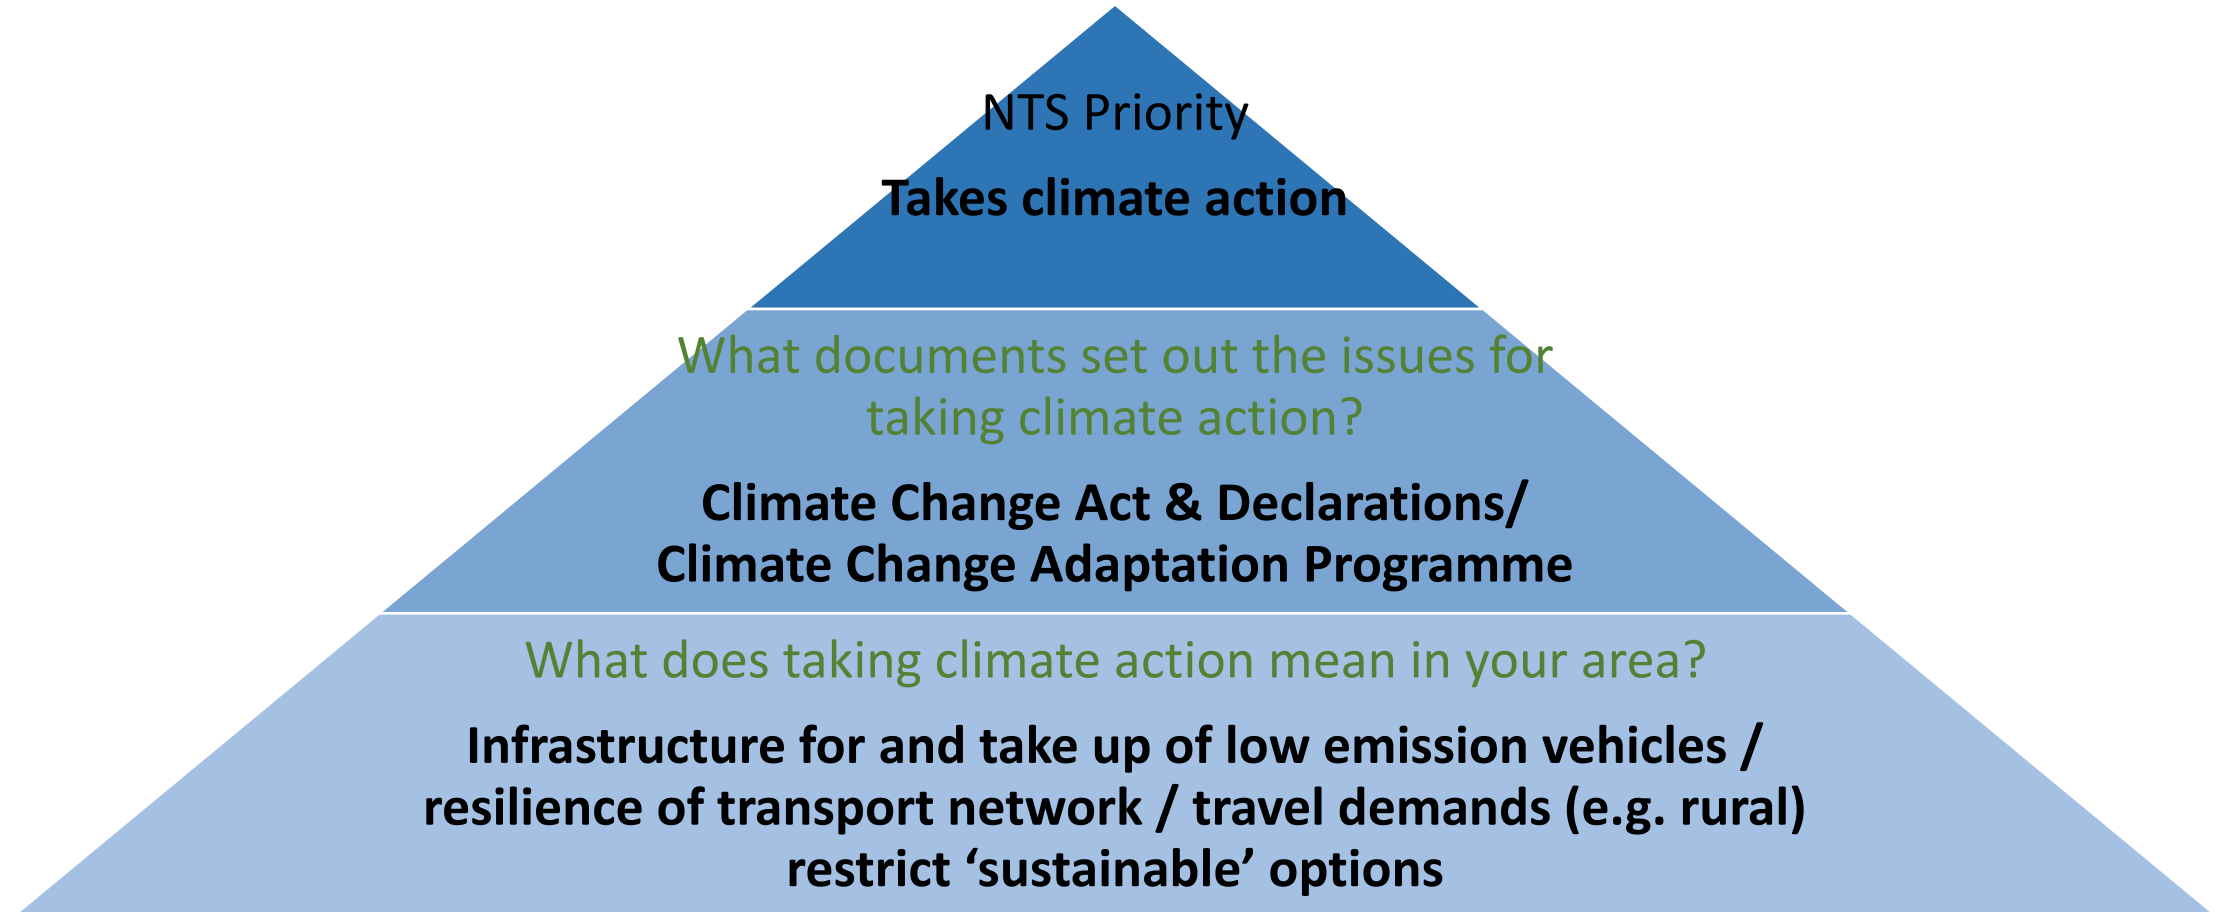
NTS Priority

Takes climate action

What documents set out the issues for taking climate action?

Climate Change Act & Declarations/ Climate Change Adaptation Programme

What does taking climate action mean in your area?

Infrastructure for and take up of low emission vehicles / resilience of transport network / travel demands (e.g. rural) restrict ‘sustainable’ options